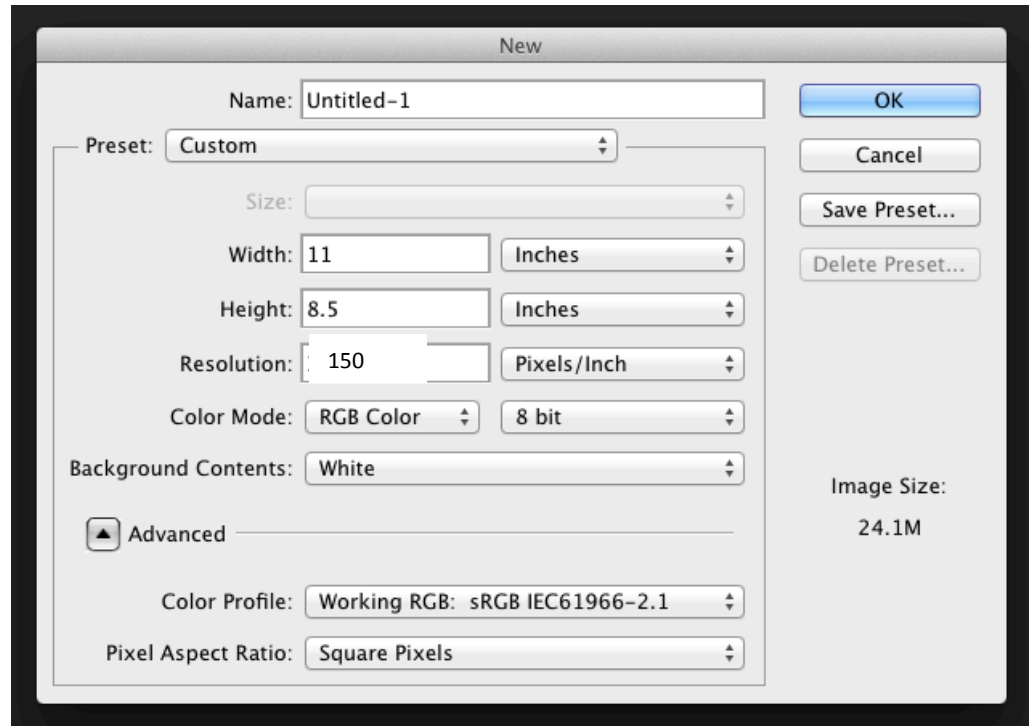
New

Name: Untitled-1

Preset: Custom

Size:

Width: 11 Inches

Height: 8.5 Inches

Resolution: 150 Pixels/Inch

Color Mode: RGB Color 8 bit

Background Contents: White

Advanced

Color Profile: Working RGB: sRGB IEC61966-2.1

Pixel Aspect Ratio: Square Pixels

OK

Cancel

Save Preset...

Delete Preset...

Image Size:

24.1M